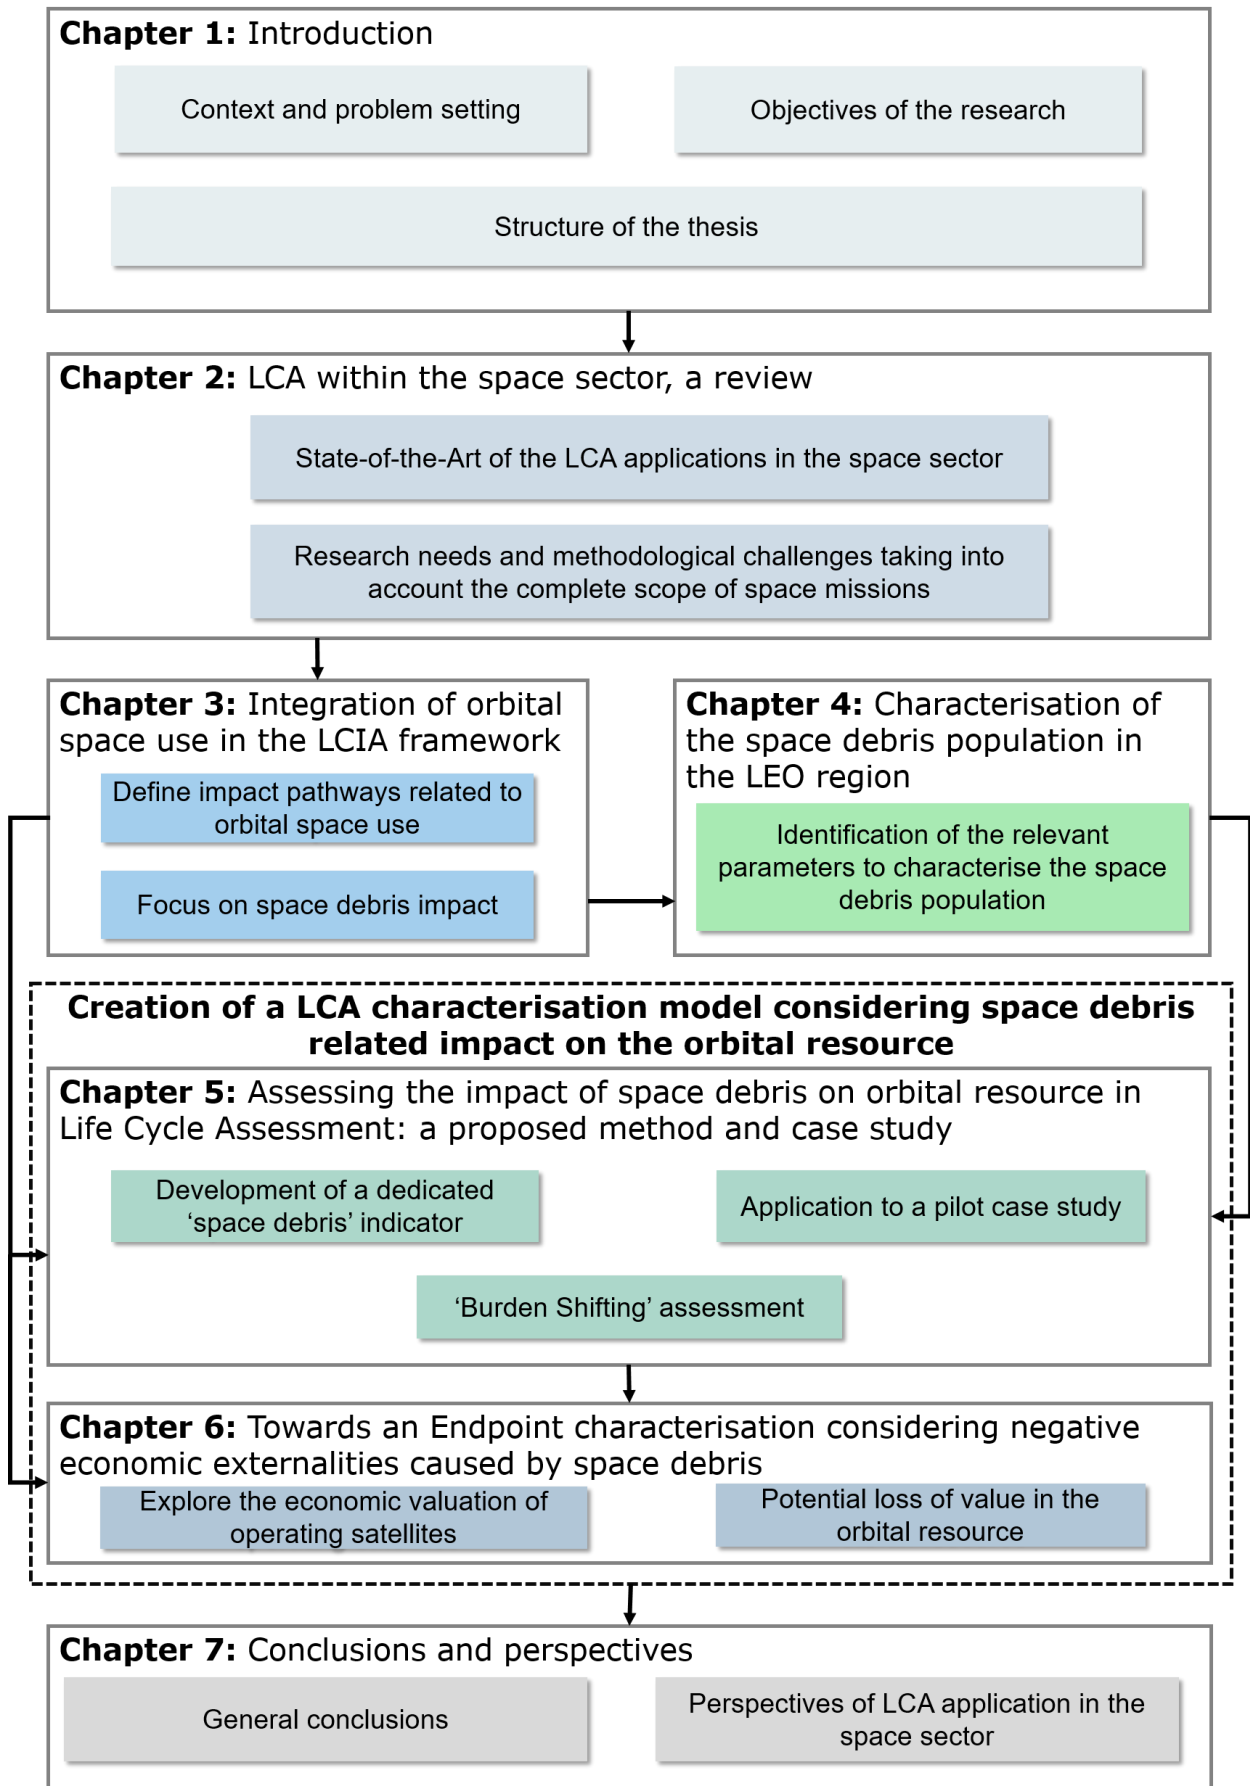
**Chapter 1:** Introduction

Context and problem setting

Objectives of the research

Structure of the thesis

**Chapter 2:** LCA within the space sector, a review

State-of-the-Art of the LCA applications in the space sector

Research needs and methodological challenges taking into account the complete scope of space missions

**Chapter 3:** Integration of orbital space use in the LCIA framework

Define impact pathways related to orbital space use

Focus on space debris impact

**Chapter 4:** Characterisation of the space debris population in the LEO region

Identification of the relevant parameters to characterise the space debris population

**Creation of a LCA characterisation model considering space debris related impact on the orbital resource**

**Chapter 5:** Assessing the impact of space debris on orbital resource in Life Cycle Assessment: a proposed method and case study

Development of a dedicated 'space debris' indicator

Application to a pilot case study

'Burden Shifting' assessment

**Chapter 6:** Towards an Endpoint characterisation considering negative economic externalities caused by space debris

Explore the economic valuation of operating satellites

Potential loss of value in the orbital resource

**Chapter 7:** Conclusions and perspectives

General conclusions

Perspectives of LCA application in the space sector